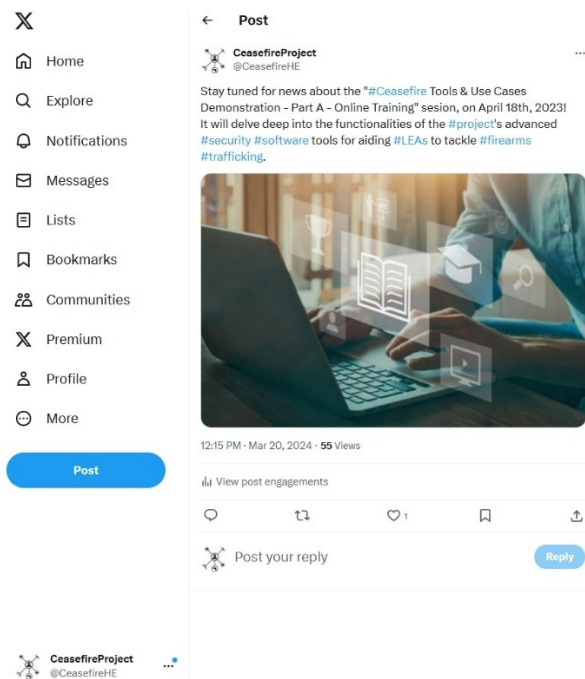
Home

Explore

Notifications

Messages

Lists

Bookmarks

Communities

Premium

Profile

More

Post

CeasefireProject
@CeasefireHE

Post

CeasefireProject
@CeasefireHE

Stay tuned for news about the "#Ceasefire Tools & Use Cases Demonstration - Part A - Online Training" sesion, on April 18th, 2023! It will delve deep into the functionalities of the #project's advanced #security #software tools for aiding #LEAs to tackle #firearms #trafficking.

12:15 PM · Mar 20, 2024 · 55 Views

View post engagements

1

Post your reply

Reply